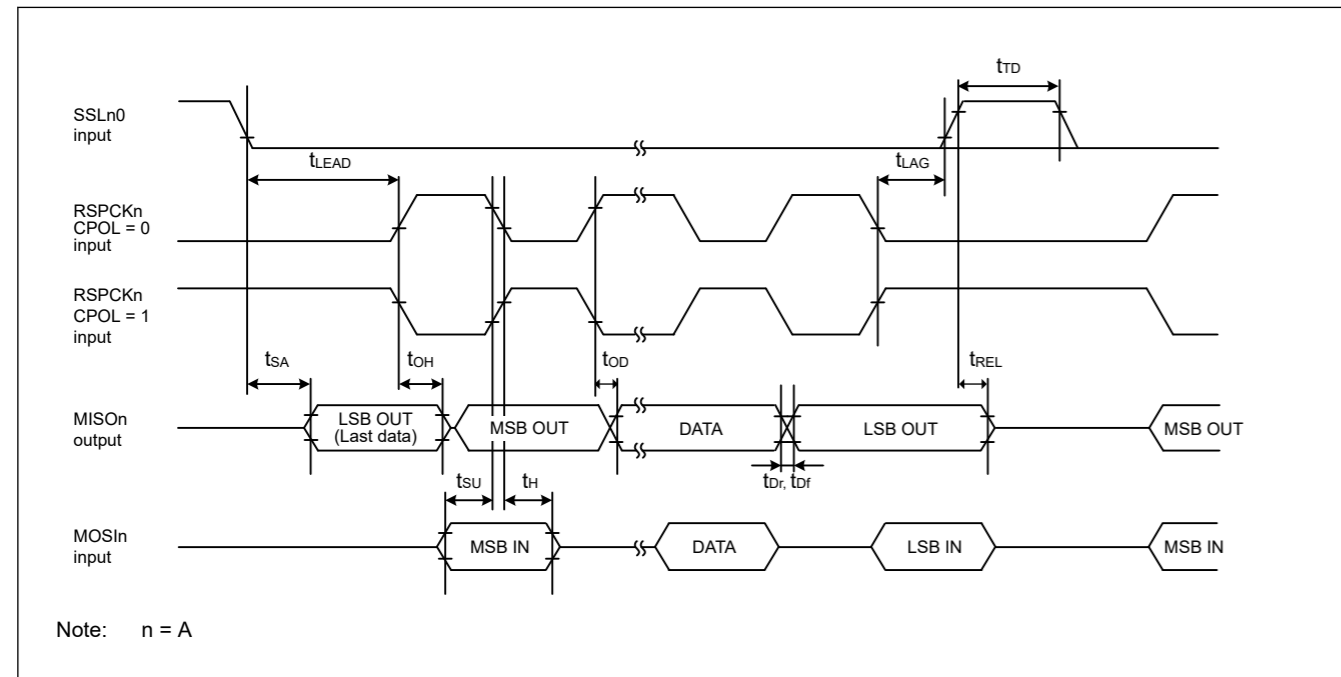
SSLn0 input

$t_{TD}$

$t_{LEAD}$

$t_{LAG}$

RSPCKn CPOL = 0 input

RSPCKn CPOL = 1 input

$t_{SA}$

$t_{OH}$

$t_{OD}$

$t_{REL}$

MISOn output

LSB OUT (Last data)

MSB OUT

DATA

LSB OUT

MSB OUT

$t_{Dr}$, $t_{Df}$

$t_{SU}$

$t_{H}$

MOSIn input

MSB IN

DATA

LSB IN

MSB IN

Note: n = A